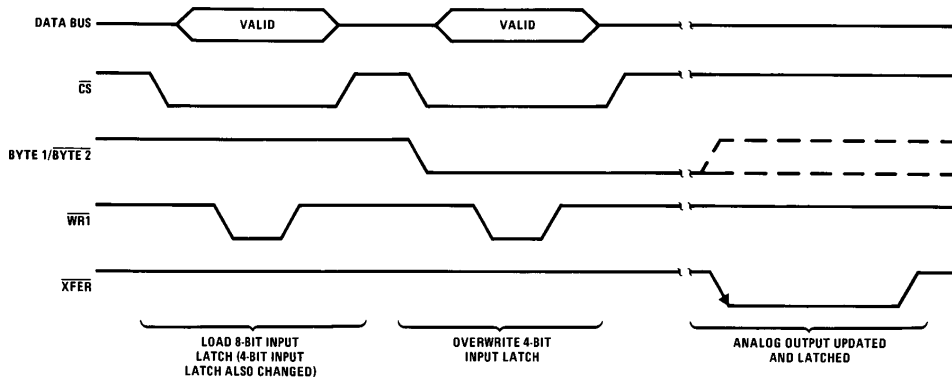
DATA BUS

VALID

VALID

$\overline{CS}$

BYTE 1/$\overline{BYTE 2}$

$\overline{WR1}$

$\overline{XFER}$

LOAD 8-BIT INPUT LATCH (4-BIT INPUT LATCH ALSO CHANGED)

OVERWRITE 4-BIT INPUT LATCH

ANALOG OUTPUT UPDATED AND LATCHED